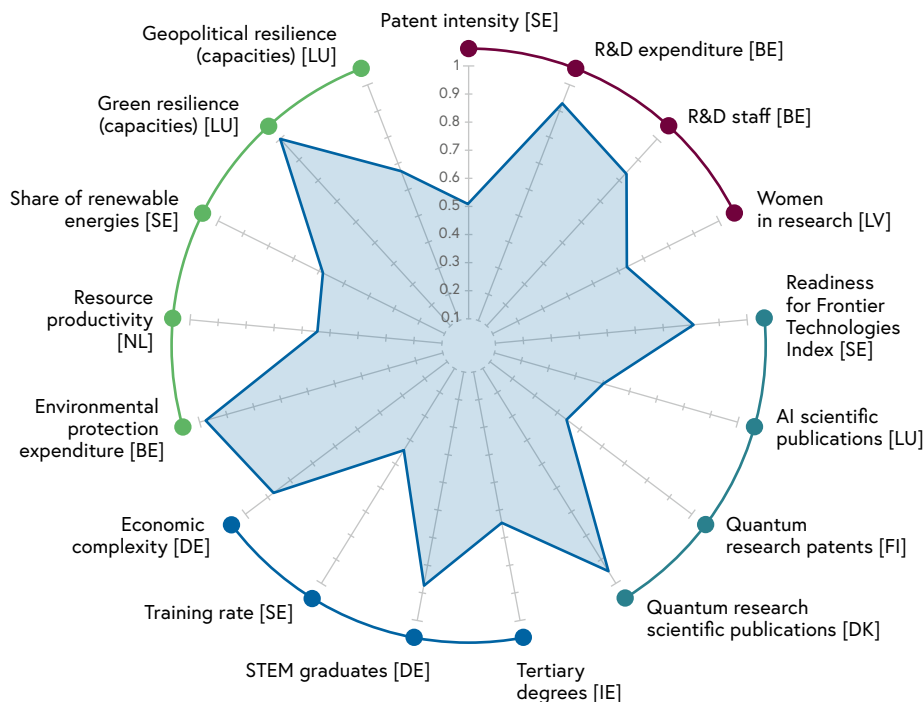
Patent intensity [SE]
R&D expenditure [BE]
R&D staff [BE]
Women in research [LV]
Readiness for Frontier Technologies Index [SE]
AI scientific publications [LU]
Quantum research patents [FI]
Quantum research scientific publications [DK]
Tertiary degrees [IE]
STEM graduates [DE]
Training rate [SE]
Economic complexity [DE]
Environmental protection expenditure [BE]
Resource productivity [NL]
Share of renewable energies [SE]
Green resilience (capacities) [LU]
Geopolitical resilience (capacities) [LU]

1
0.9
0.8
0.7
0.6
0.5
0.4
0.3
0.2
0.1